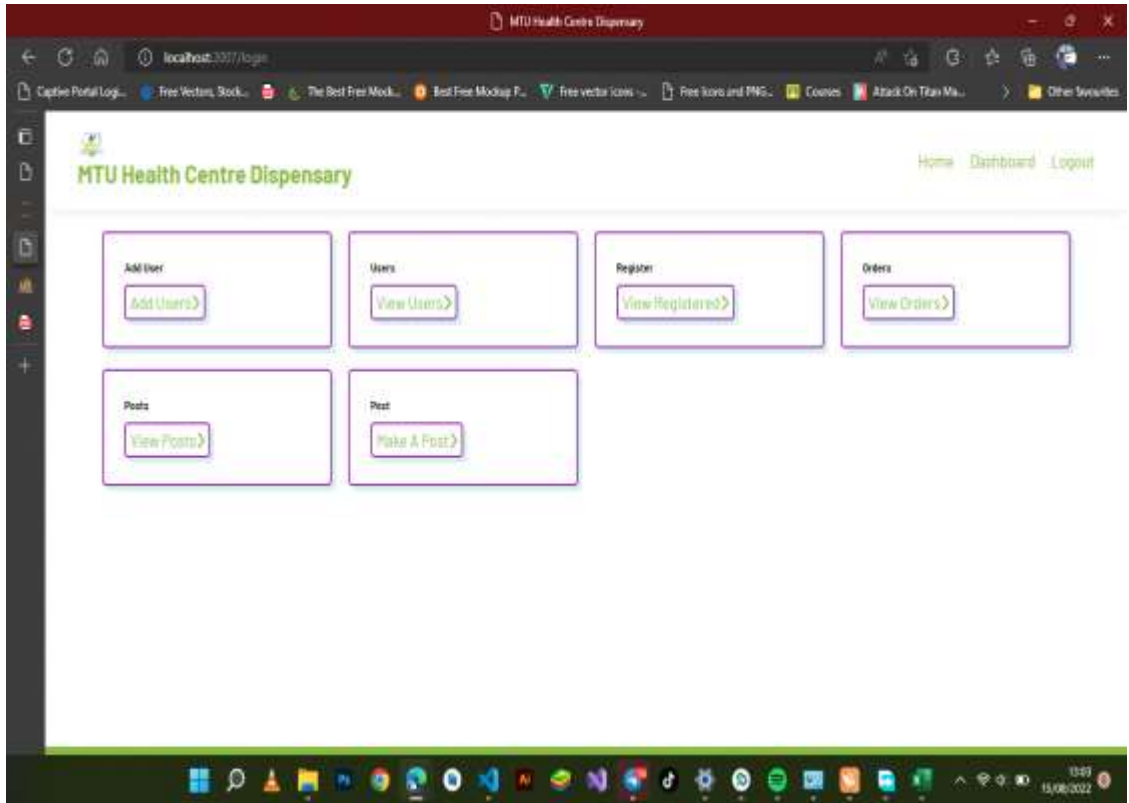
MTU Health Centre Dispensary

localhost:3007/login

Captive Portal Logi... Free Vectors, Stock... The Best Free Mock... Best Free Mockup P... Free vector icons -... Free Icons and PNG... Courses Attack On Titan Ma... Other favourites

MTU Health Centre Dispensary

Home Dashboard Logout

Add User
Add Users>

Users
View Users>

Register
View Registered>

Orders
View Orders>

Posts
View Posts>

Post
Make A Post>

13:03
15/08/2022